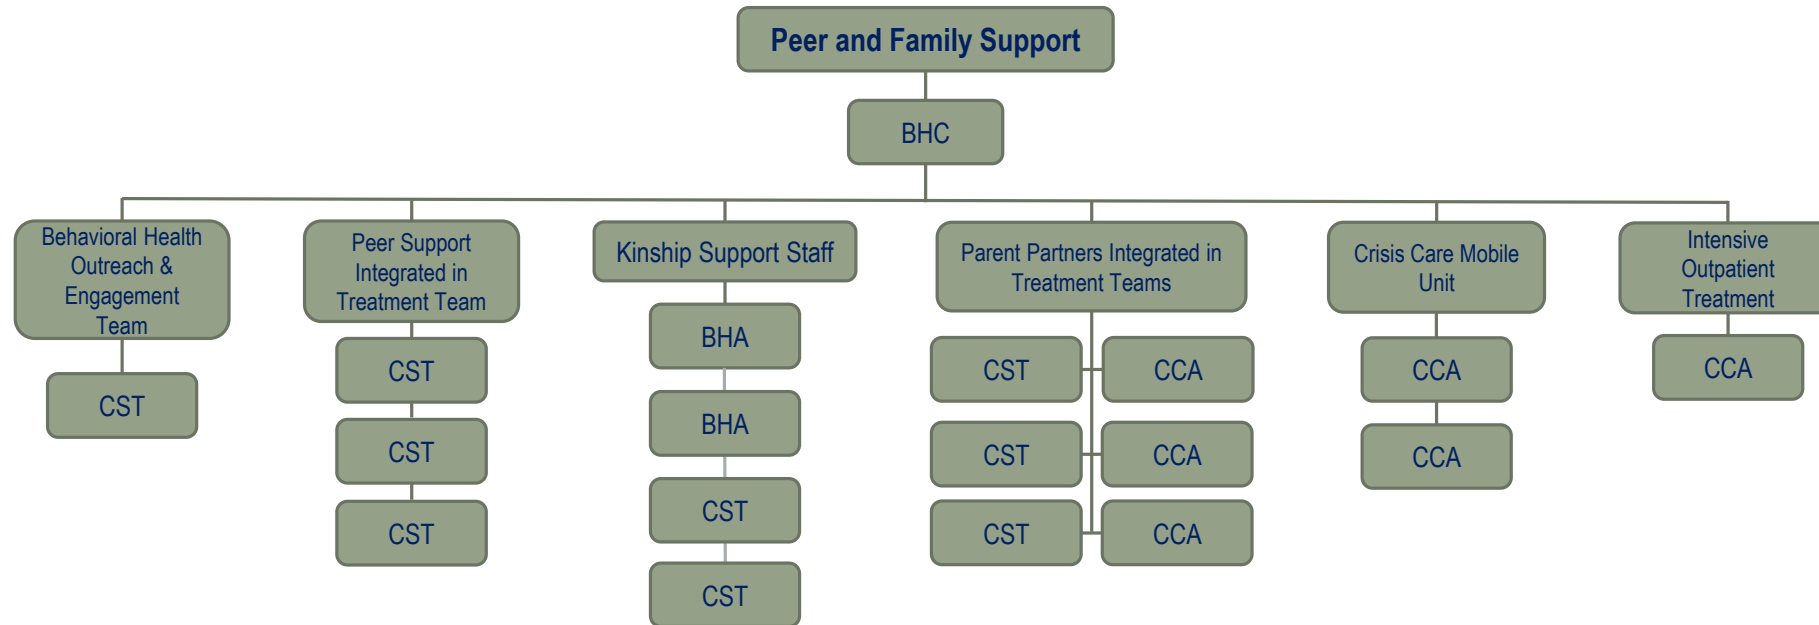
Peer and Family Support

BHC

Behavioral Health Outreach & Engagement Team

CST

Peer Support Integrated in Treatment Team

CST

CST

CST

Kinship Support Staff

BHA

BHA

CST

CST

Parent Partners Integrated in Treatment Teams

CST

CCA

CST

CCA

CST

CCA

Crisis Care Mobile Unit

CCA

CCA

Intensive Outpatient Treatment

CCA